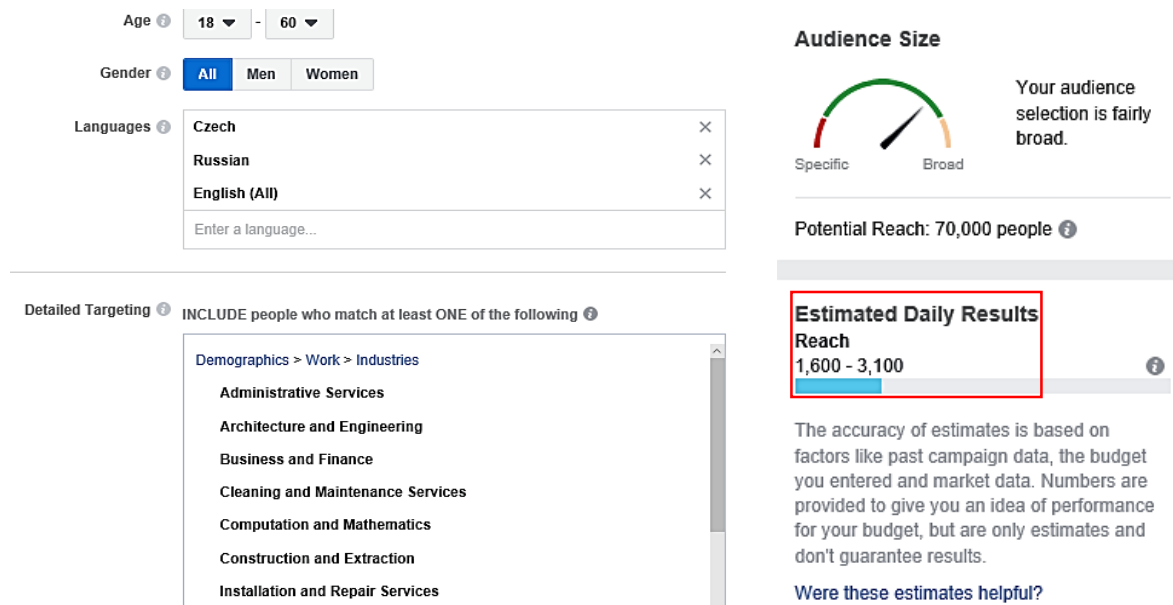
Age 18 - 60

Gender All Men Women

Languages Czech ×
Russian ×
English (All) ×
Enter a language...

Detailed Targeting INCLUDE people who match at least ONE of the following

Demographics > Work > Industries
Administrative Services
Architecture and Engineering
Business and Finance
Cleaning and Maintenance Services
Computation and Mathematics
Construction and Extraction
Installation and Repair Services

Audience Size

Specific Broad

Your audience selection is fairly broad.

Potential Reach: 70,000 people

Estimated Daily Results
Reach
1,600 - 3,100

The accuracy of estimates is based on factors like past campaign data, the budget you entered and market data. Numbers are provided to give you an idea of performance for your budget, but are only estimates and don't guarantee results.

Were these estimates helpful?